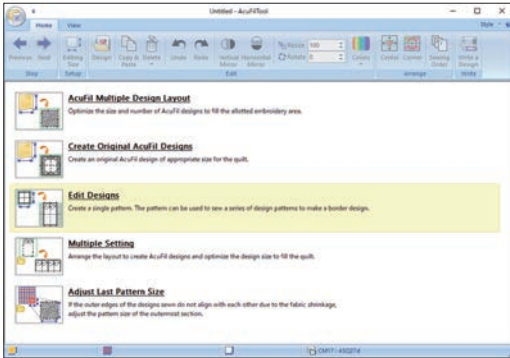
Untitled - AcuFilTool

Home View

Style

Previous Next Editing Size Design Copy & Paste Delete Undo Redo Vertical Mirror Horizontal Mirror Resize 100 Rotate 0 Colors Center Corner Sewing Order Write a Design

Step Setup Edit Arrange Write

AcuFil Multiple Design Layout
Optimize the size and number of AcuFil designs to fill the allotted embroidery area.

Create Original AcuFil Designs
Create an original AcuFil design of appropriate size for the quilt.

Edit Designs
Create a single pattern. The pattern can be used to sew a series of design patterns to make a border design.

Multiple Setting
Arrange the layout to create AcuFil designs and optimize the design size to fill the quilt.

Adjust Last Pattern Size
If the outer edges of the designs sewn do not align with each other due to the fabric shrinkage, adjust the pattern size of the outermost section.

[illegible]